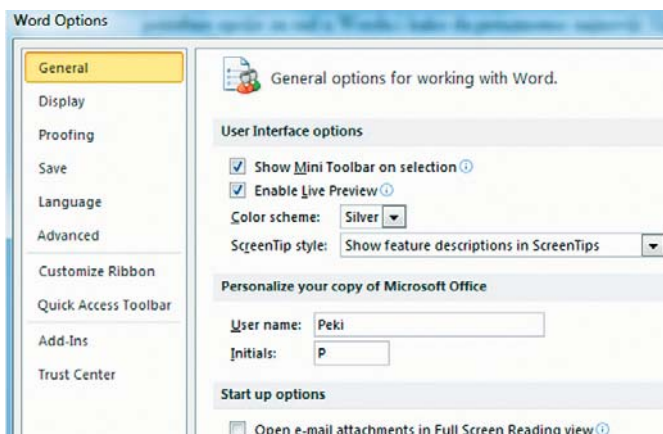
Word Options

General
Display
Proofing
Save
Language
Advanced
Customize Ribbon
Quick Access Toolbar
Add-Ins
Trust Center

General options for working with Word.

User Interface options

Show Mini Toolbar on selection
Enable Live Preview
Color scheme: Silver
ScreenTip style: Show feature descriptions in ScreenTips

Personalize your copy of Microsoft Office

User name: Peki
Initials: P

Start up options

Open e-mail attachments in Full Screen Reading view